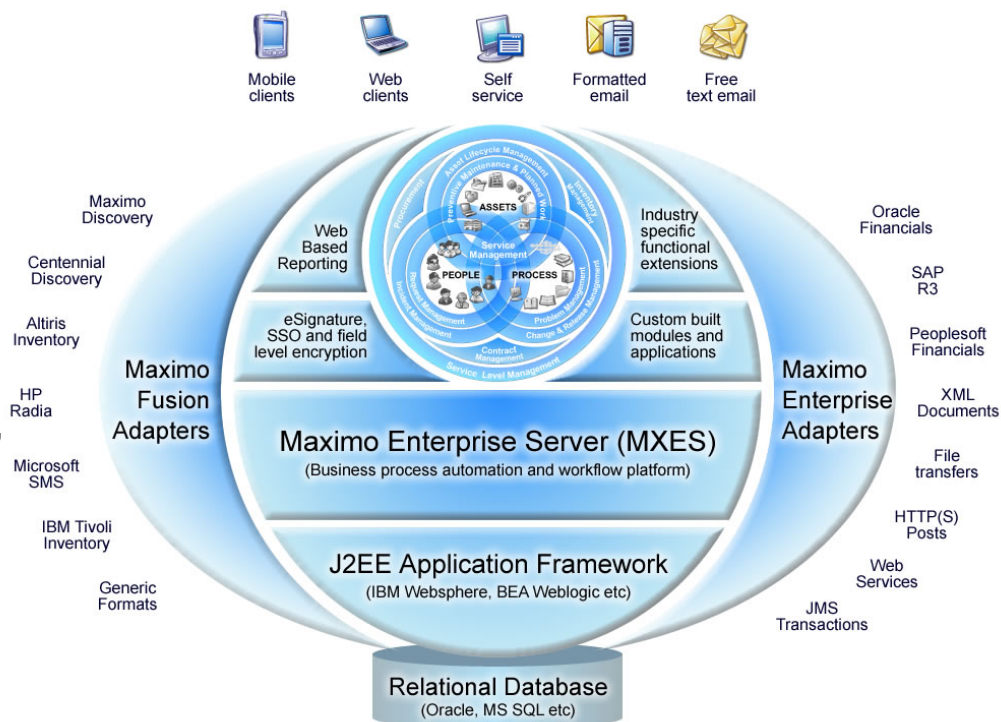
Mobile clients

Web clients

Self service

Formatted email

Free text email

Maximo Discovery

Centennial Discovery

Altiris Inventory

HP Radia

Microsoft SMS

IBM Tivoli Inventory

Generic Formats

Maximo Fusion Adapters

Web Based Reporting

eSignature, SSO and field level encryption

Asset Lifecycle Management

Preventive Maintenance & Planned Work

Procurement

Inventory Management

ASSETS

Service Management

PEOPLE

PROCESS

Request Management

Incident Management

Problem Management

Change & Release Management

Contract Management

Service Level Management

Industry specific functional extensions

Custom built modules and applications

Maximo Enterprise Server (MXES)
(Business process automation and workflow platform)

J2EE Application Framework
(IBM Websphere, BEA Weblogic etc)

Maximo Enterprise Adapters

Oracle Financials

SAP R3

Peoplesoft Financials

XML Documents

File transfers

HTTP(S) Posts

Web Services

JMS Transactions

Relational Database
(Oracle, MS SQL etc)